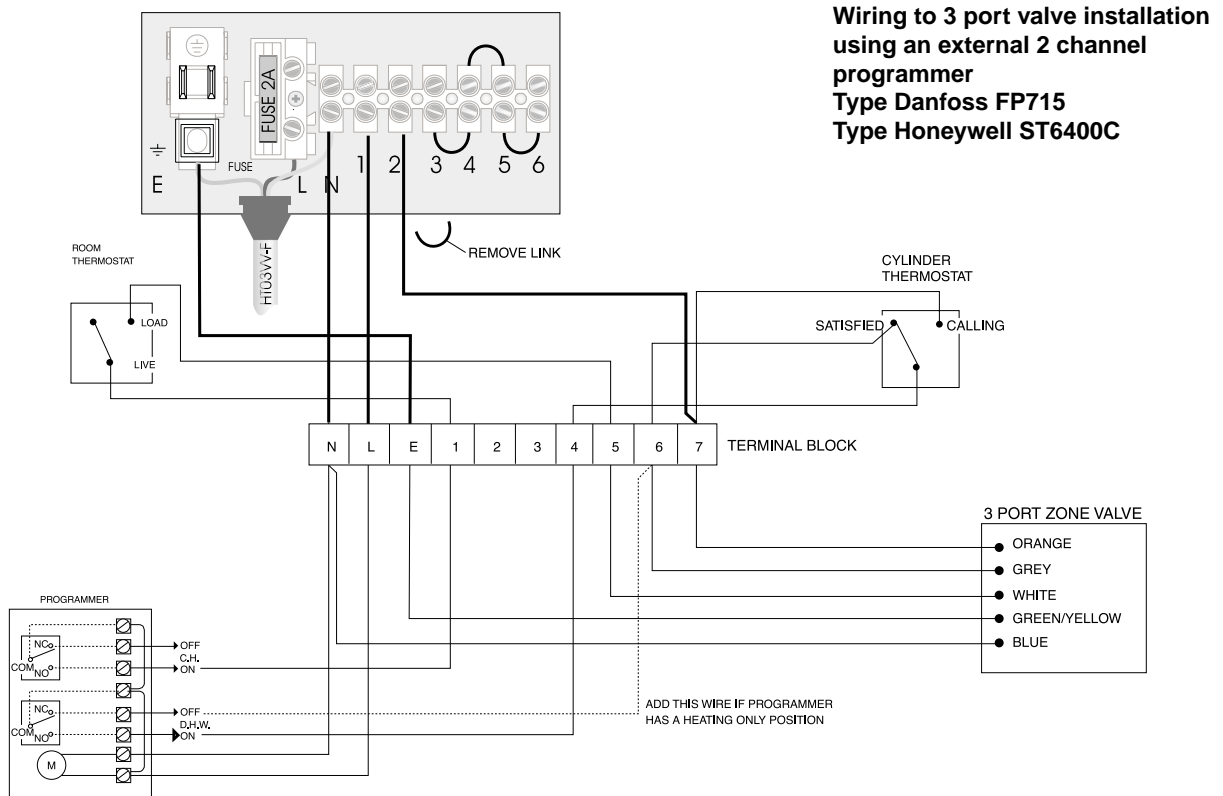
Wiring to 3 port valve installation using an external 2 channel programmer
Type Danfoss FP715
Type Honeywell ST6400C

FUSE 2A
FUSE
E L N 1 2 3 4 5 6
H03VV-F
REMOVE LINK

ROOM THERMOSTAT
LOAD
LIVE

CYLINDER THERMOSTAT
SATISFIED
CALLING

| N | L | E | 1 | 2 | 3 | 4 | 5 | 6 | 7 |
|---|---|---|---|---|---|---|---|---|---|

TERMINAL BLOCK

3 PORT ZONE VALVE
ORANGE
GREY
WHITE
GREEN/YELLOW
BLUE

PROGRAMMER
NC
COM
NO
OFF
C.H.
ON
NC
COM
NO
OFF
D.H.W.
ON
M

ADD THIS WIRE IF PROGRAMMER HAS A HEATING ONLY POSITION